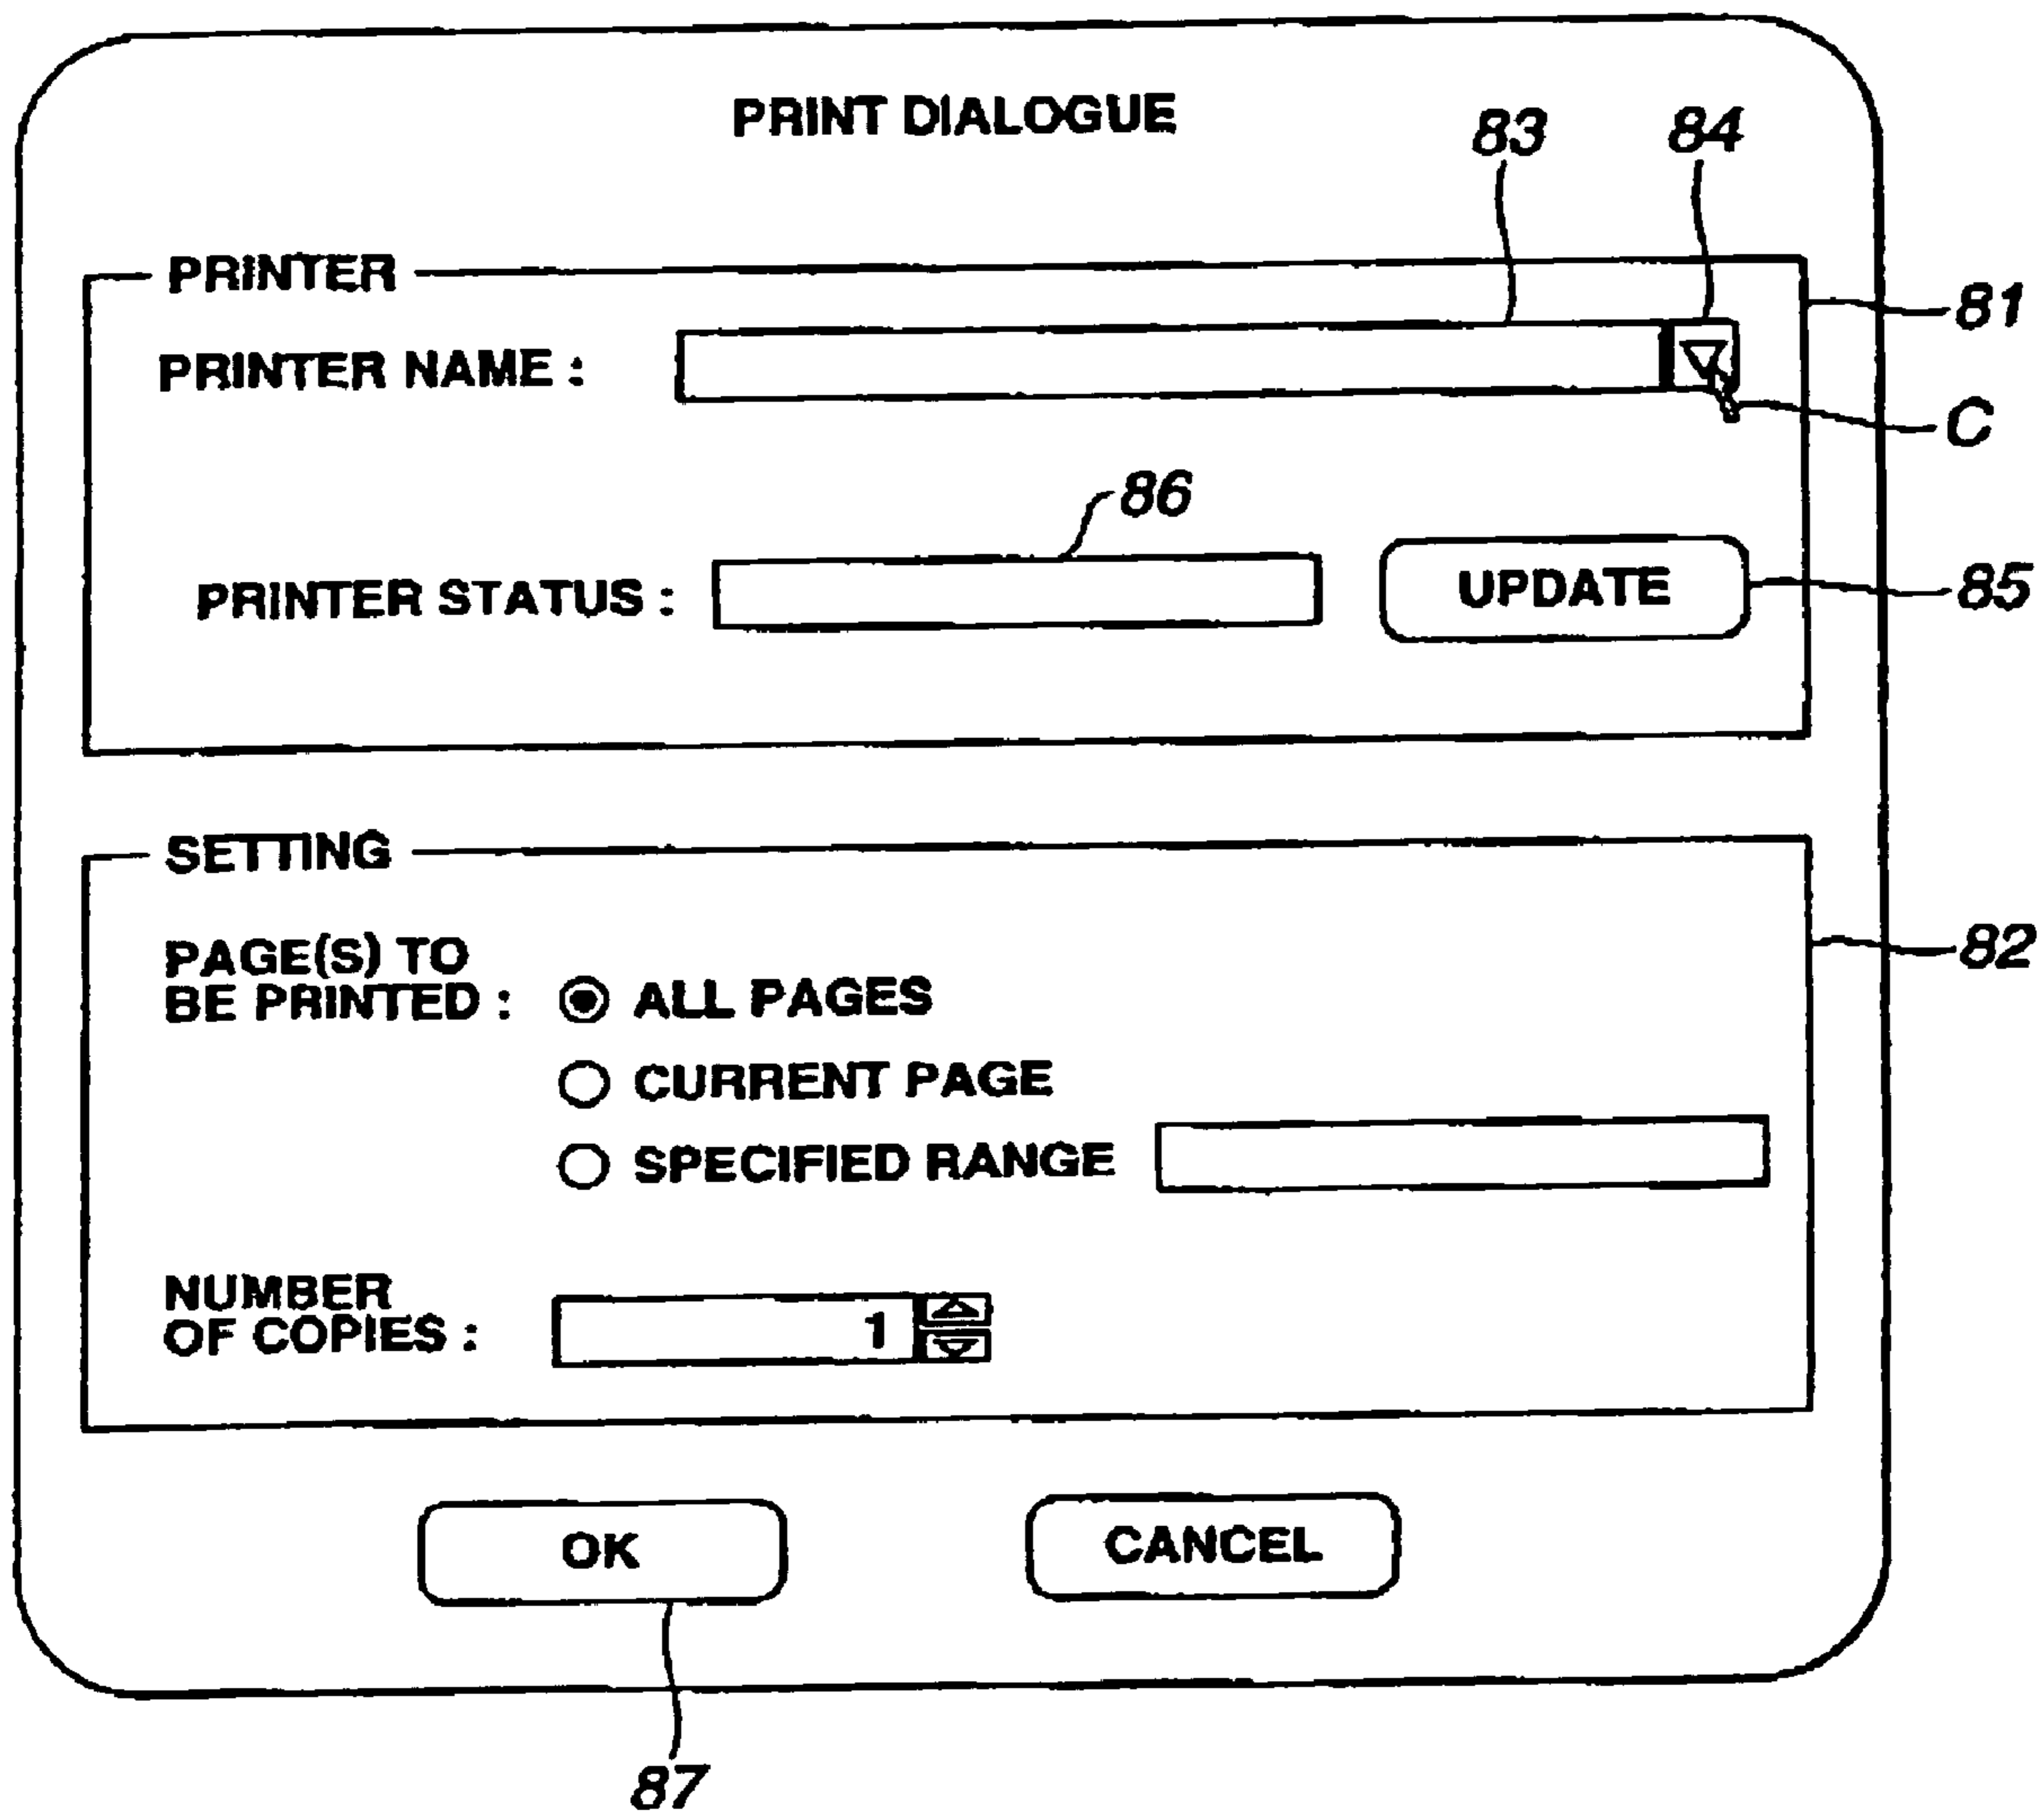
PRINT DIALOGUE

83 84

PRINTER

81

PRINTER NAME :

C

86

PRINTER STATUS :

UPDATE

85

SETTING

82

PAGE(S) TO BE PRINTED :

ALL PAGES

CURRENT PAGE

SPECIFIED RANGE

NUMBER OF COPIES :

1

OK

CANCEL

87